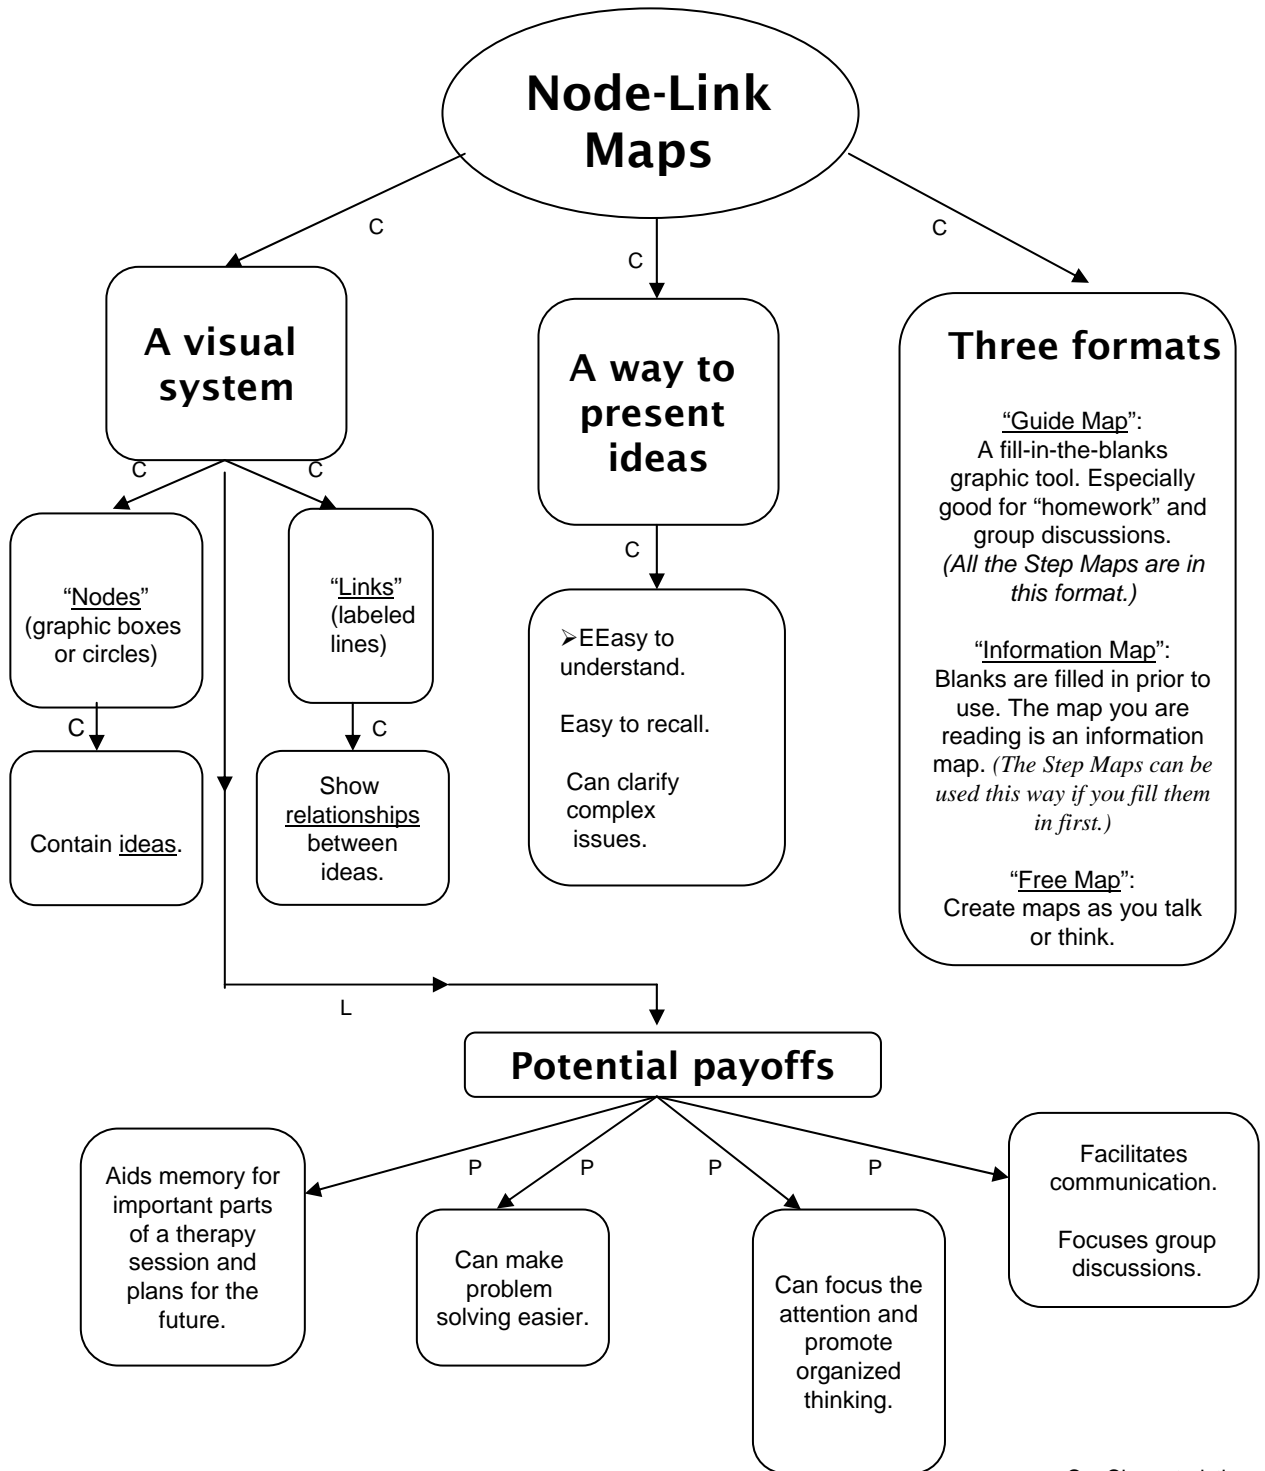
Node-Link Maps

C

C

C

A visual system

A way to present ideas

Three formats

"Guide Map":
A fill-in-the-blanks graphic tool. Especially good for "homework" and group discussions. *(All the Step Maps are in this format.)*

"Information Map":
Blanks are filled in prior to use. The map you are reading is an information map. *(The Step Maps can be used this way if you fill them in first.)*

"Free Map":
Create maps as you talk or think.

C

C

C

"Nodes" (graphic boxes or circles)

"Links" (labeled lines)

➢EEasy to understand.

Easy to recall.

Can clarify complex issues.

C

C

Contain ideas.

Show relationships between ideas.

L

Potential payoffs

P

P

P

P

Aids memory for important parts of a therapy session and plans for the future.

Can make problem solving easier.

Can focus the attention and promote organized thinking.

Facilitates communication.

Focuses group discussions.

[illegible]